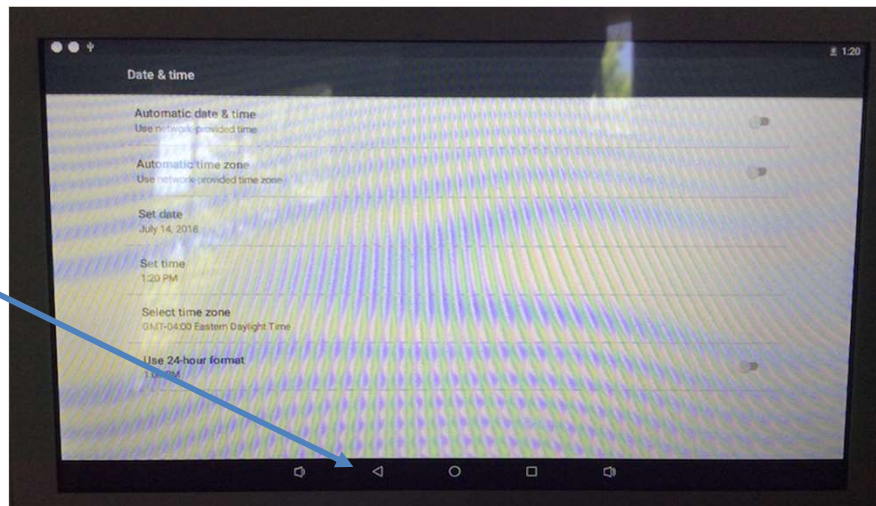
1:20

Date & time

Automatic date & time
Use network-provided time

Automatic time zone
Use network-provided time zone

Set date
July 14, 2018

Set time
1:20 PM

Select time zone
GMT-04:00 Eastern Daylight Time

Use 24-hour format
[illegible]